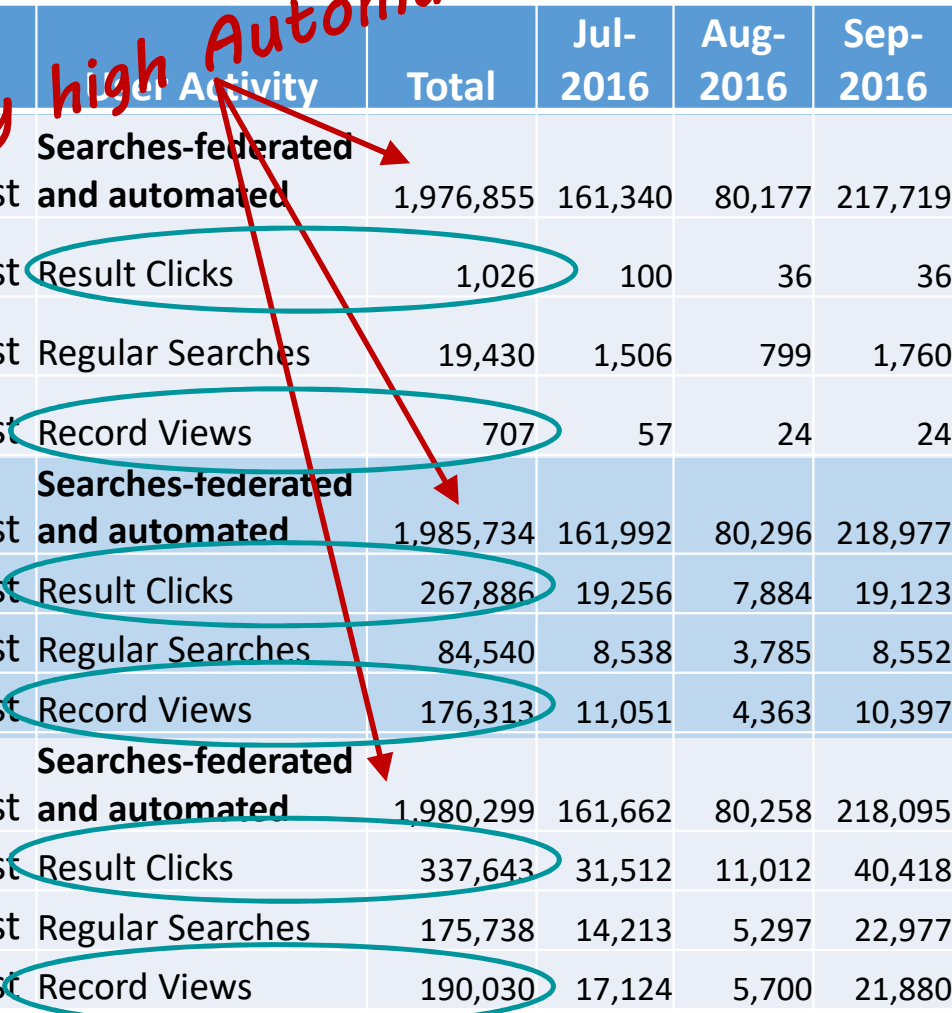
y high Autom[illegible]

| | User Activity | Total | Jul-2016 | Aug-2016 | Sep-2016 |
|---|---|---|---|---|---|
| st | Searches-federated and automated | 1,976,855 | 161,340 | 80,177 | 217,719 |
| st | Result Clicks | 1,026 | 100 | 36 | 36 |
| st | Regular Searches | 19,430 | 1,506 | 799 | 1,760 |
| st | Record Views | 707 | 57 | 24 | 24 |
| st | Searches-federated and automated | 1,985,734 | 161,992 | 80,296 | 218,977 |
| st | Result Clicks | 267,886 | 19,256 | 7,884 | 19,123 |
| st | Regular Searches | 84,540 | 8,538 | 3,785 | 8,552 |
| st | Record Views | 176,313 | 11,051 | 4,363 | 10,397 |
| st | Searches-federated and automated | 1,980,299 | 161,662 | 80,258 | 218,095 |
| st | Result Clicks | 337,643 | 31,512 | 11,012 | 40,418 |
| st | Regular Searches | 175,738 | 14,213 | 5,297 | 22,977 |
| st | Record Views | 190,030 | 17,124 | 5,700 | 21,880 |